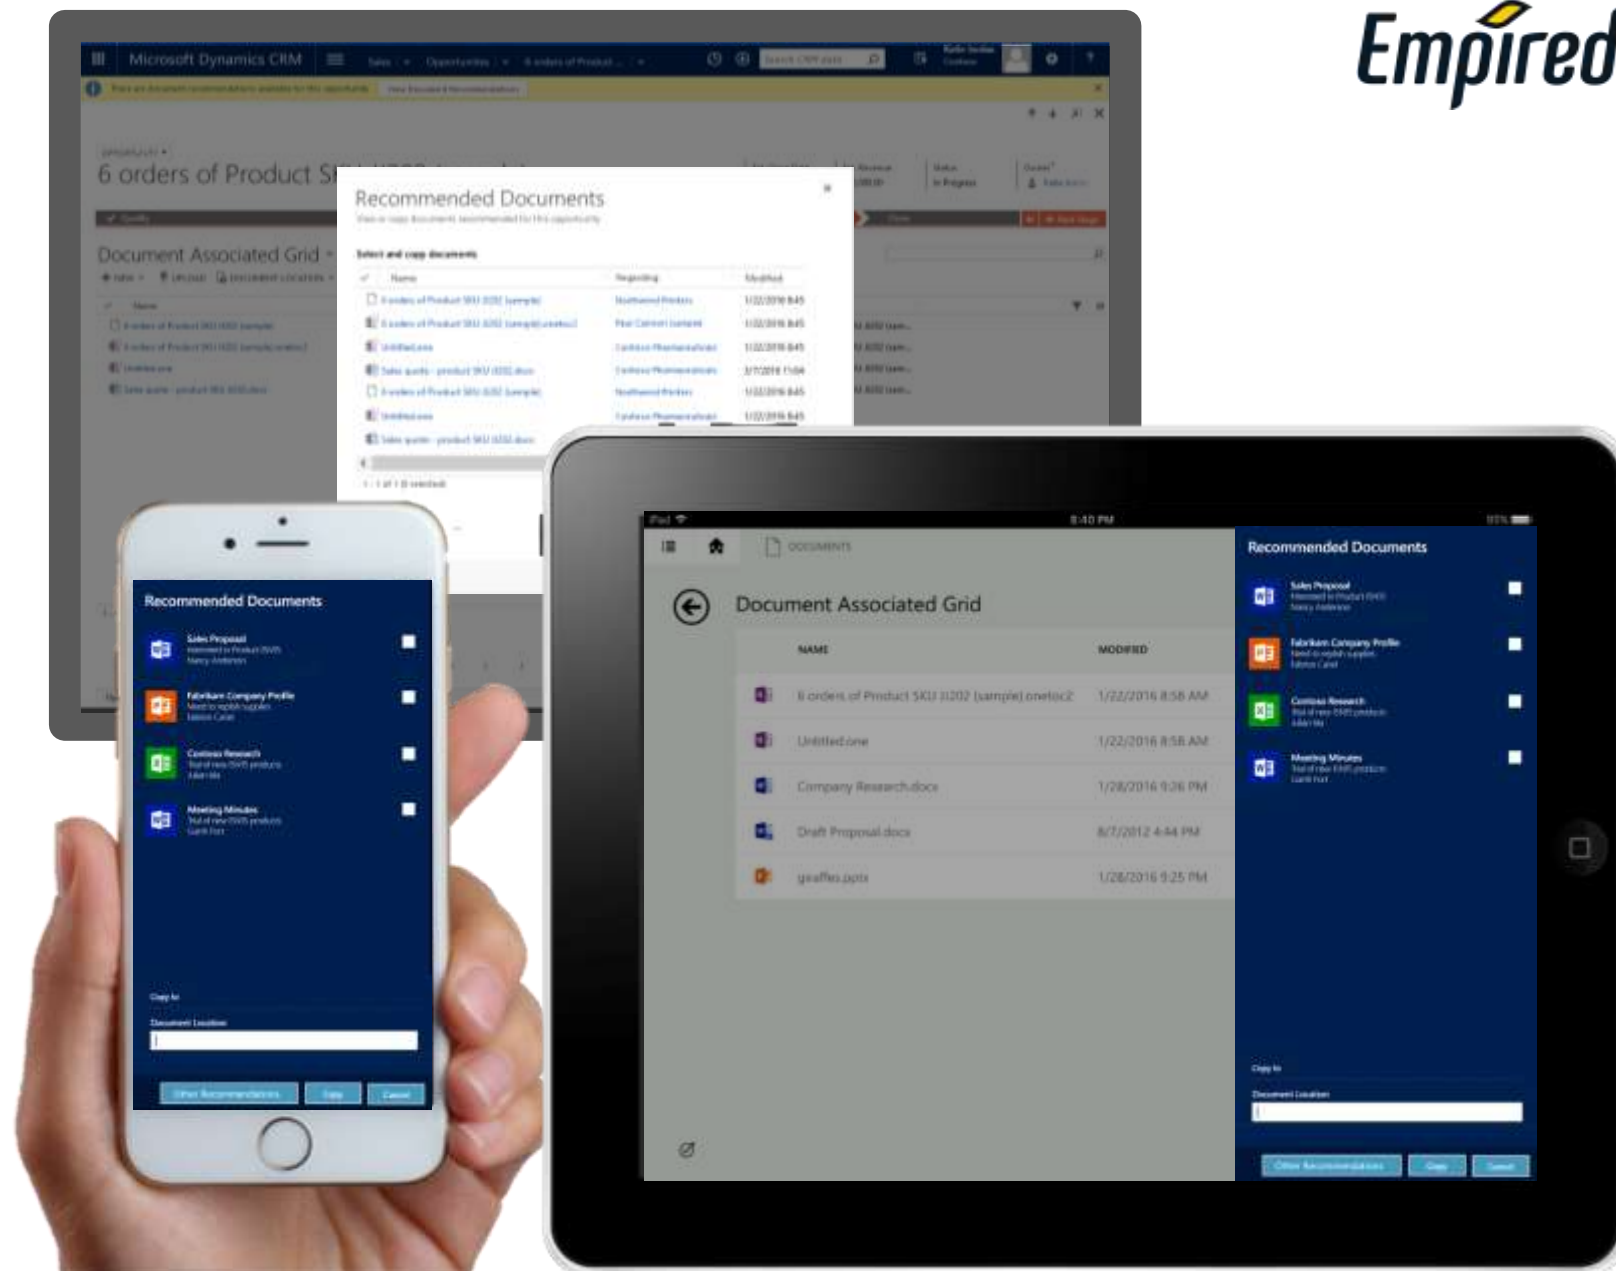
Empired

Microsoft Dynamics CRM

Sales | Opportunities | 6 orders of Product ...

6 orders of Product S

Document Associated Grid

Recommended Documents

Select and copy documents

| Name | Regarding | Modified |
|---|---|---|
| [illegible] | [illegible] | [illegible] |

Recommended Documents

Sales Proposal

Fabrikam Company Profile

Contoso Research

Meeting Minutes

Copy to

Document Location

Other Recommendations | Copy | Cancel

iPad | 8:40 PM

DOCUMENTS

Document Associated Grid

| NAME | MODIFIED |
|---|---|
| 6 orders of Product SKU JJ202 (sample).onetoc2 | 1/22/2016 8:58 AM |
| Untitled.one | 1/22/2016 8:58 AM |
| Company Research.docx | 1/28/2016 9:26 PM |
| Draft Proposal.docx | 8/7/2012 4:44 PM |
| giraffes.pptx | 1/28/2016 9:25 PM |

Recommended Documents

Sales Proposal

Fabrikam Company Profile

Contoso Research

Meeting Minutes

Copy to

Document Location

Other Recommendations | Copy | Cancel